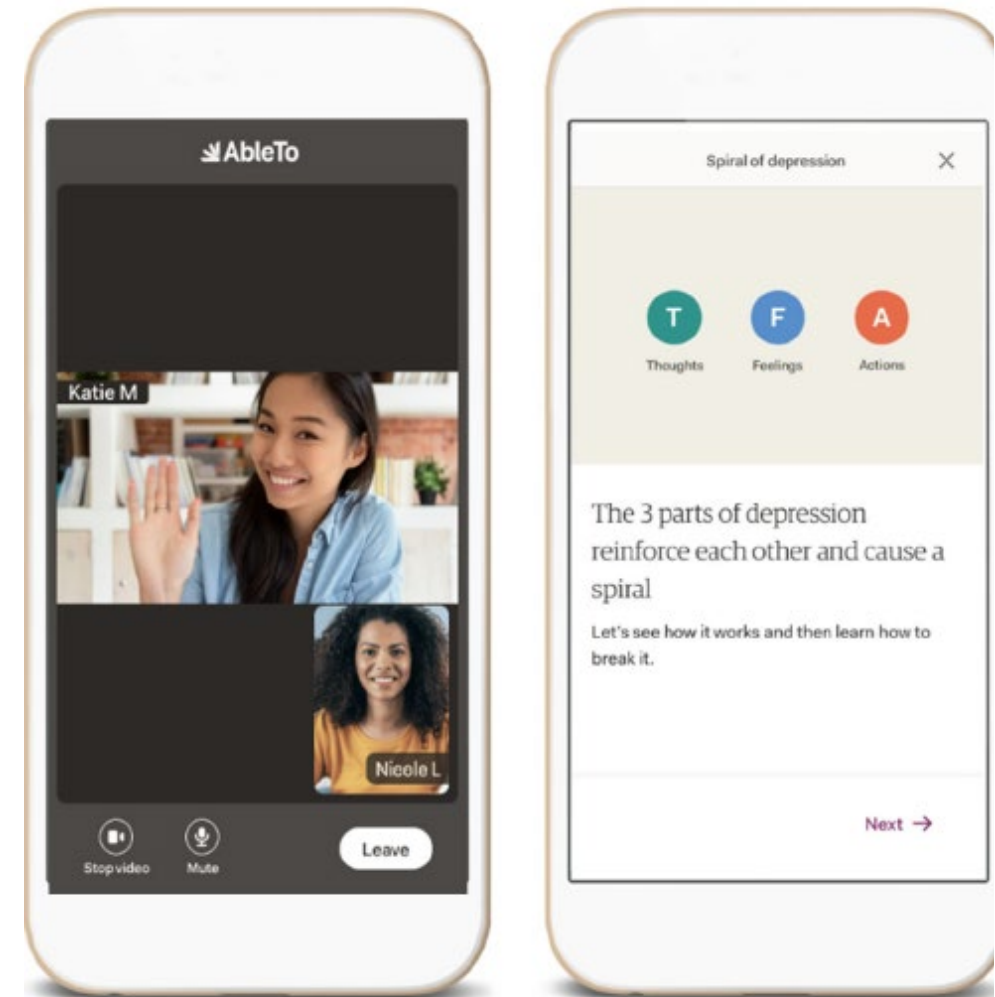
AbleTo

Katie M

Nicole L

Stop video

Mute

Leave

Spiral of depression

×

T
Thoughts

F
Feelings

A
Actions

The 3 parts of depression reinforce each other and cause a spiral

Let's see how it works and then learn how to break it.

Next →